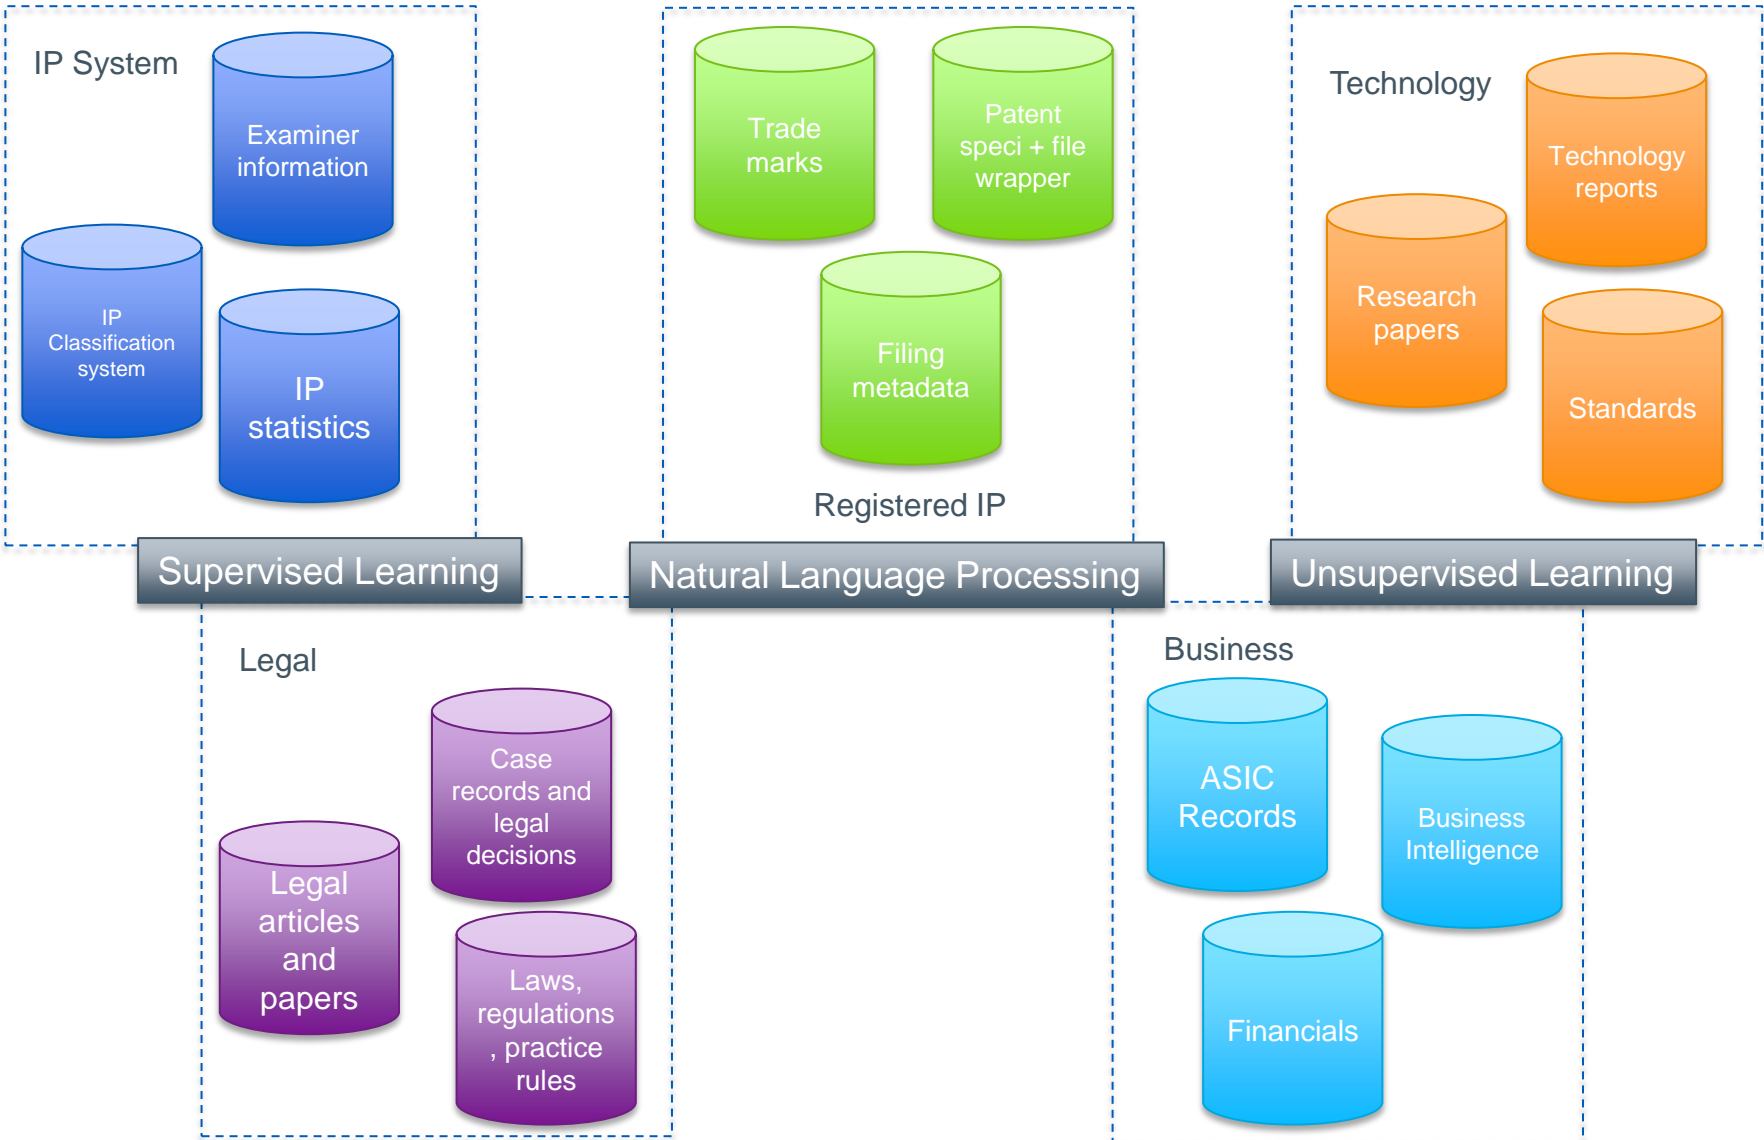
IP System

Examiner information

IP Classification system

IP statistics

Trade marks

Patent speci + file wrapper

Filing metadata

Registered IP

Technology

Technology reports

Research papers

Standards

Supervised Learning

Natural Language Processing

Unsupervised Learning

Legal

Case records and legal decisions

Legal articles and papers

Laws, regulations, practice rules

Business

ASIC Records

Business Intelligence

Financials